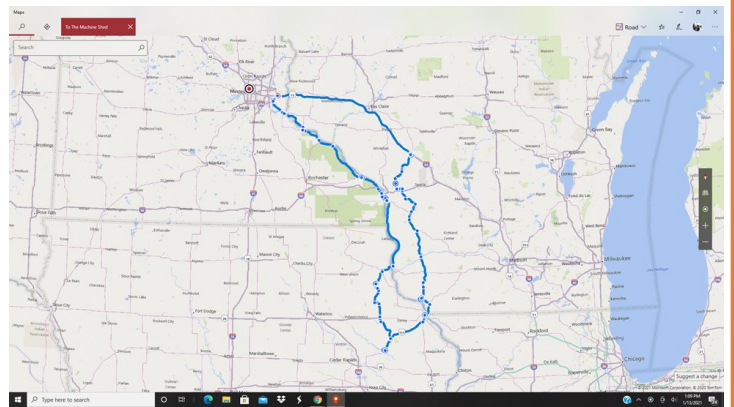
Maps

To The Machine Shed

Directions

Search

Road

St. Cloud

Elk River

Minneapolis

Eau Claire

Wausau

Stevens Point

Green Bay

Rochester

Owatonna

Faribault

Mankato

Austin

Sioux Falls

La Crosse

Fond du Lac

Mason City

Charles City

Madison

Milwaukee

Waukesha

Kenosha

Racine

Fort Dodge

Waterloo

Dubuque

Rockford

Cedar Rapids

Marshalltown

Chicago

Suggest a change

© 2021 Microsoft Corporation, © 2021 TomTom

Type here to search

1:09 PM

1/13/2021